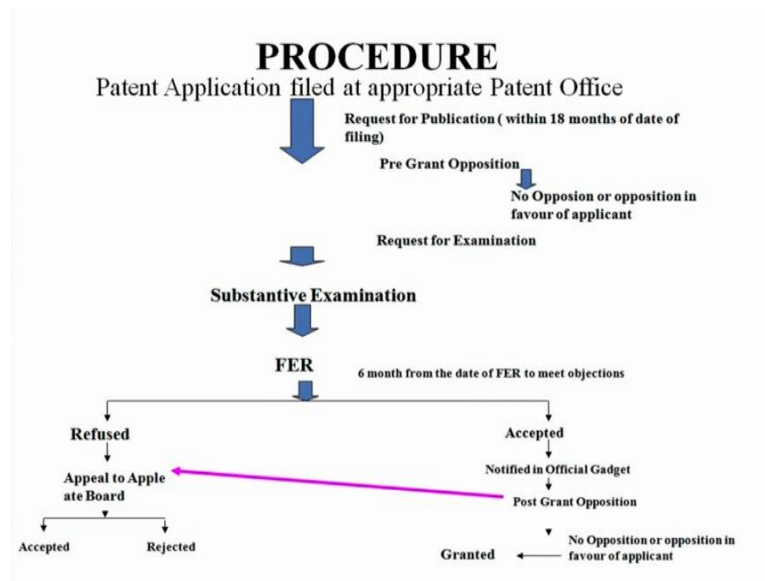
PROCEDURE

Patent Application filed at appropriate Patent Office

Request for Publication ( within 18 months of date of filing)

Pre Grant Opposition

No Opposion or opposition in favour of applicant

Request for Examination

Substantive Examination

FER

6 month from the date of FER to meet objections

Refused

Appeal to Appleate Board

Accepted

Rejected

Accepted

Notified in Official Gadget

Post Grant Opposition

No Opposition or opposition in favour of applicant

Granted